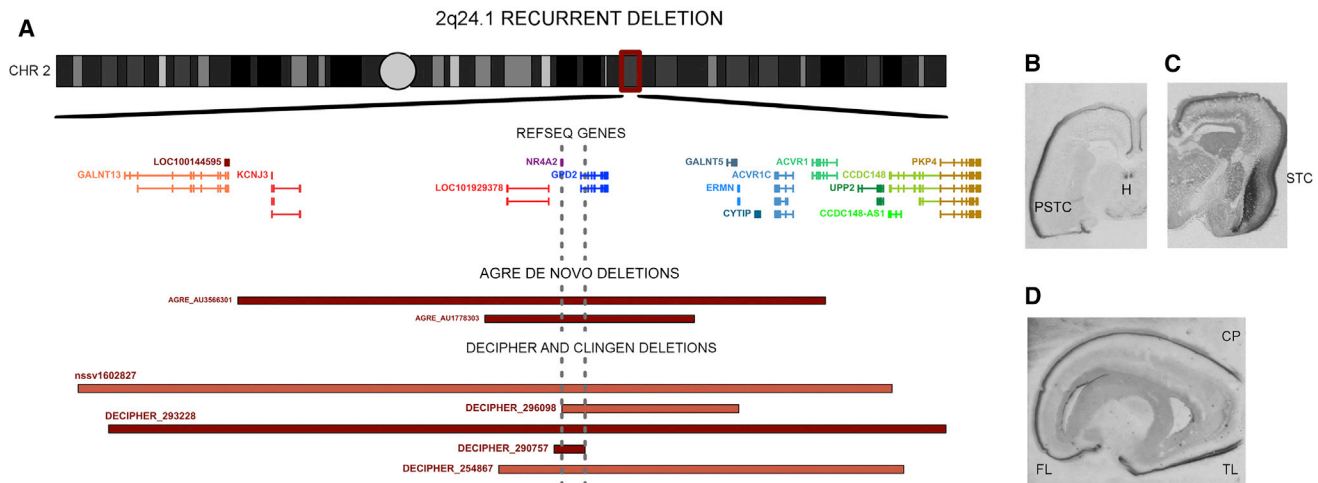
A

2q24.1 RECURRENT DELETION

CHR 2

REFSEQ GENES

LOC100144595
GALNT13
KCNJ3
NR4A2
GPD2
LOC101929378
GALNT5
ACVR1C
ERMN
CYTIP
ACVR1
CCDC148
UPP2
CCDC148-AS1
PKP4

AGRE DE NOVO DELETIONS

AGRE_AU3566301
AGRE_AU1778303

DECIPHER AND CLINGEN DELETIONS

nssv1602827
DECIPHER_296098
DECIPHER_293228
DECIPHER_290757
DECIPHER_254867

B
PSTC
H

C
STC

D
CP
FL
TL